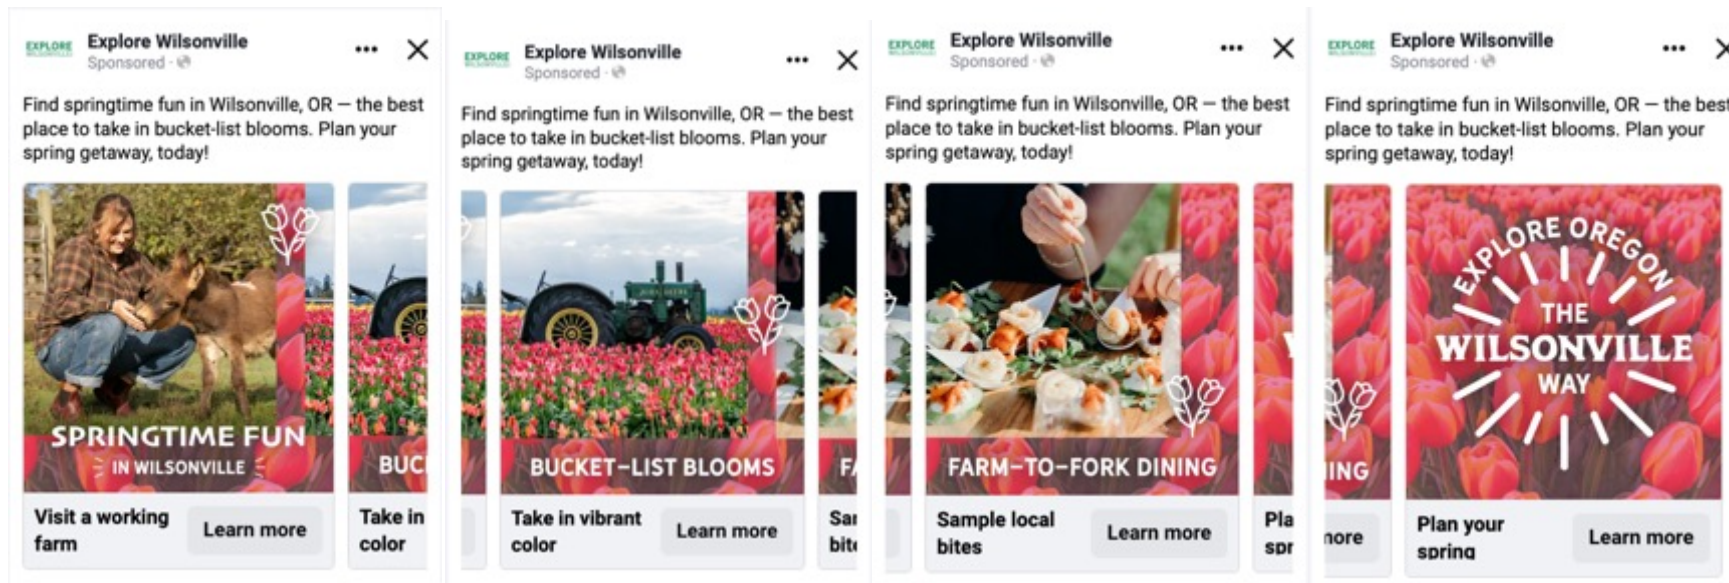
EXPLORE Explore Wilsonville
Sponsored ·

Find springtime fun in Wilsonville, OR — the best place to take in bucket-list blooms. Plan your spring getaway, today!

SPRINGTIME FUN
IN WILSONVILLE

Visit a working farm
Learn more

BUC

Take in color

EXPLORE Explore Wilsonville
Sponsored ·

Find springtime fun in Wilsonville, OR — the best place to take in bucket-list blooms. Plan your spring getaway, today!

BUCKET-LIST BLOOMS

Take in vibrant color
Learn more

FA

Sa bit

EXPLORE Explore Wilsonville
Sponsored ·

Find springtime fun in Wilsonville, OR — the best place to take in bucket-list blooms. Plan your spring getaway, today!

FARM-TO-FORK DINING

Sample local bites
Learn more

Pla spr

EXPLORE Explore Wilsonville
Sponsored ·

Find springtime fun in Wilsonville, OR — the best place to take in bucket-list blooms. Plan your spring getaway, today!

ING

nore

EXPLORE OREGON
THE
WILSONVILLE
WAY

Plan your spring
Learn more